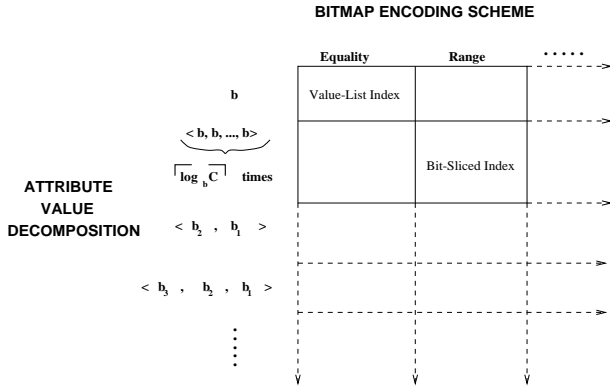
BITMAP ENCODING SCHEME

Equality

Range

.....

b

Value-List Index

< b, b, ..., b>

$\lceil \log_b C \rceil$ times

Bit-Sliced Index

ATTRIBUTE VALUE DECOMPOSITION

< $b_2$ , $b_1$ >

< $b_3$ , $b_2$ , $b_1$ >